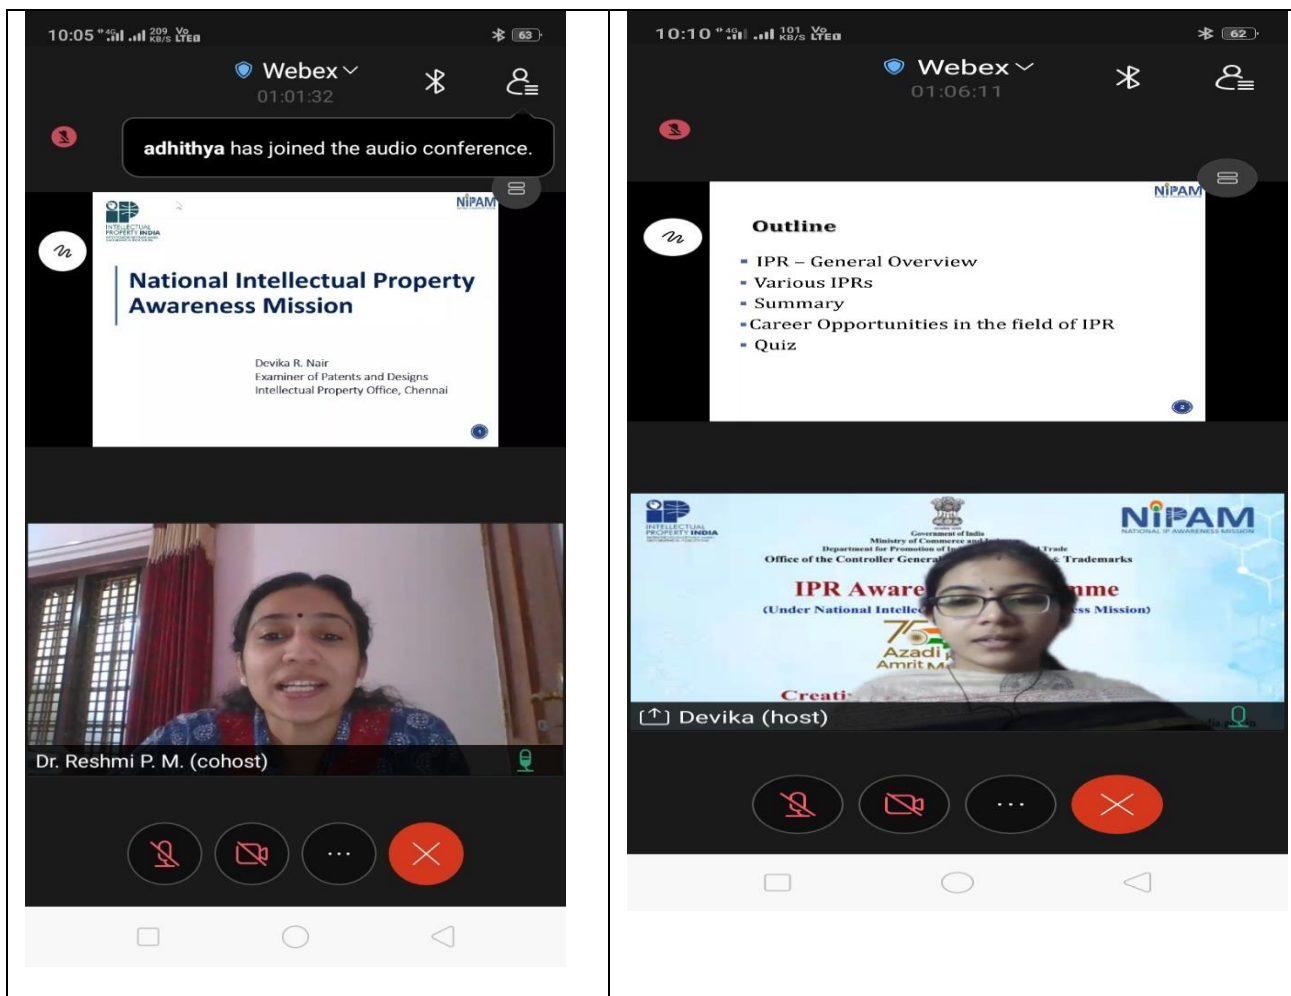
10:05 4G 209 KB/S Vo LTE 63

Webex
01:01:32

adhithya has joined the audio conference.

INTELLECTUAL PROPERTY INDIA

NIPAM

National Intellectual Property Awareness Mission

Devika R. Nair
Examiner of Patents and Designs
Intellectual Property Office, Chennai

1

Dr. Reshmi P. M. (cohost)

10:10 4G 101 KB/S Vo LTE 62

Webex
01:06:11

NIPAM

Outline

- IPR – General Overview
- Various IPRs
- Summary
- Career Opportunities in the field of IPR
- Quiz

2

INTELLECTUAL PROPERTY INDIA

NIPAM
NATIONAL IP AWARENESS MISSION

Government of India
Ministry of Commerce and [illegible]
Department for Promotion of In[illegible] Trade
Office of the Controller Genera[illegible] Trademarks

IPR Aware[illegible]mme
(Under National Intelle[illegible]ss Mission)

75
Azadi
Amrit M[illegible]

Creati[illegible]

Devika (host)